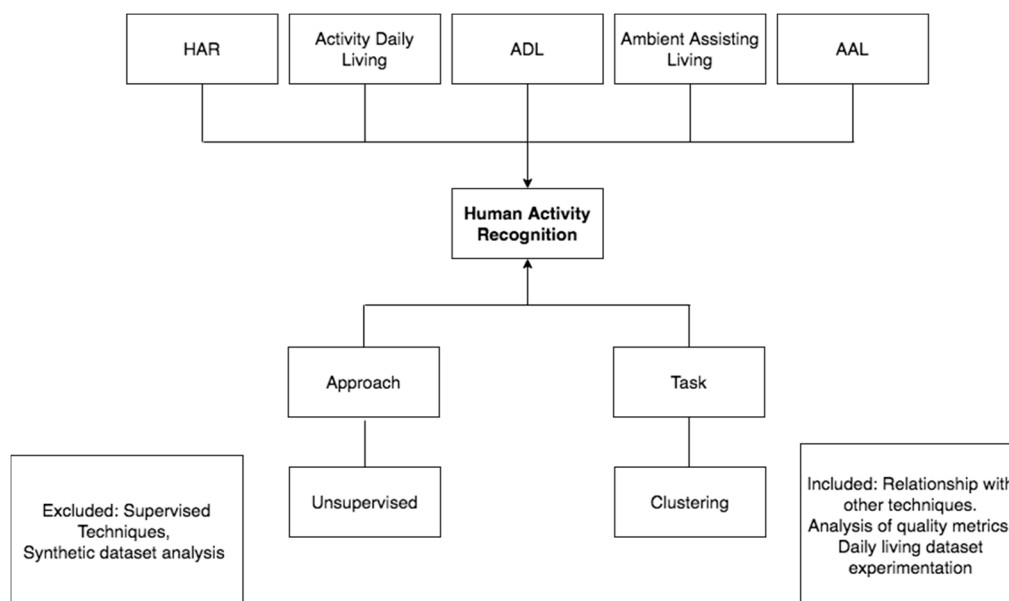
HAR

Activity Daily Living

ADL

Ambient Assisting Living

AAL

Human Activity Recognition

Approach

Task

Unsupervised

Clustering

Excluded: Supervised Techniques, Synthetic dataset analysis

Included: Relationship with other techniques. Analysis of quality metrics Daily living dataset experimentation